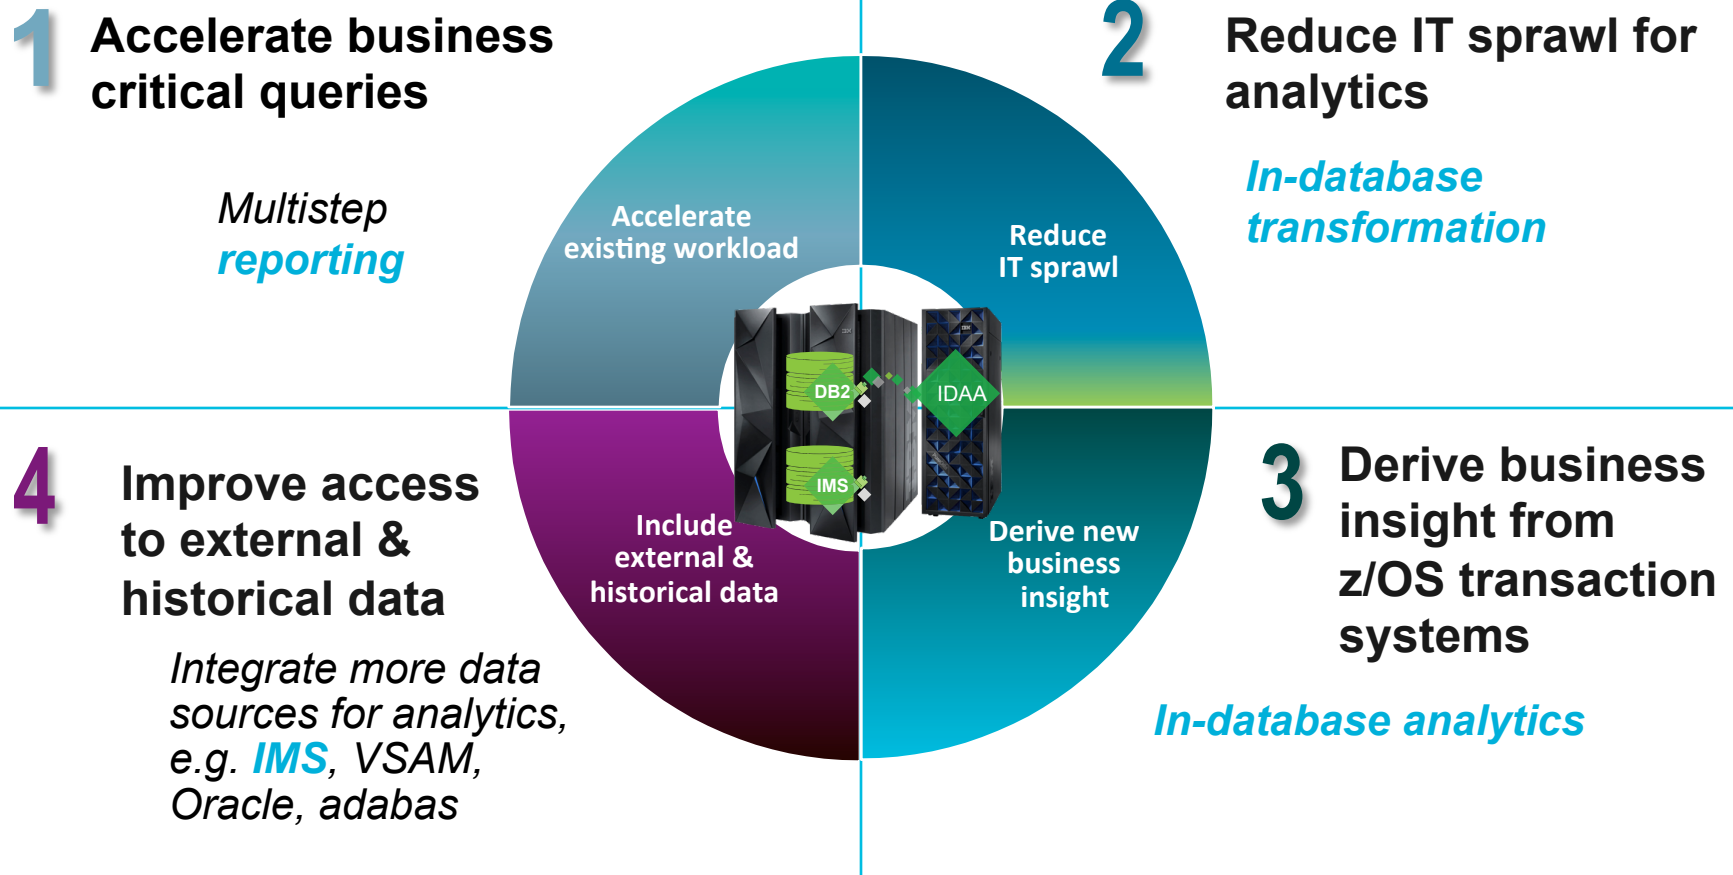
1 Accelerate business critical queries

Multistep reporting

2 Reduce IT sprawl for analytics

In-database transformation

Accelerate existing workload

Reduce IT sprawl

DB2

IDAA

IMS

Include external & historical data

Derive new business insight

4 Improve access to external & historical data

Integrate more data sources for analytics, e.g. IMS, VSAM, Oracle, adabas

3 Derive business insight from z/OS transaction systems

In-database analytics